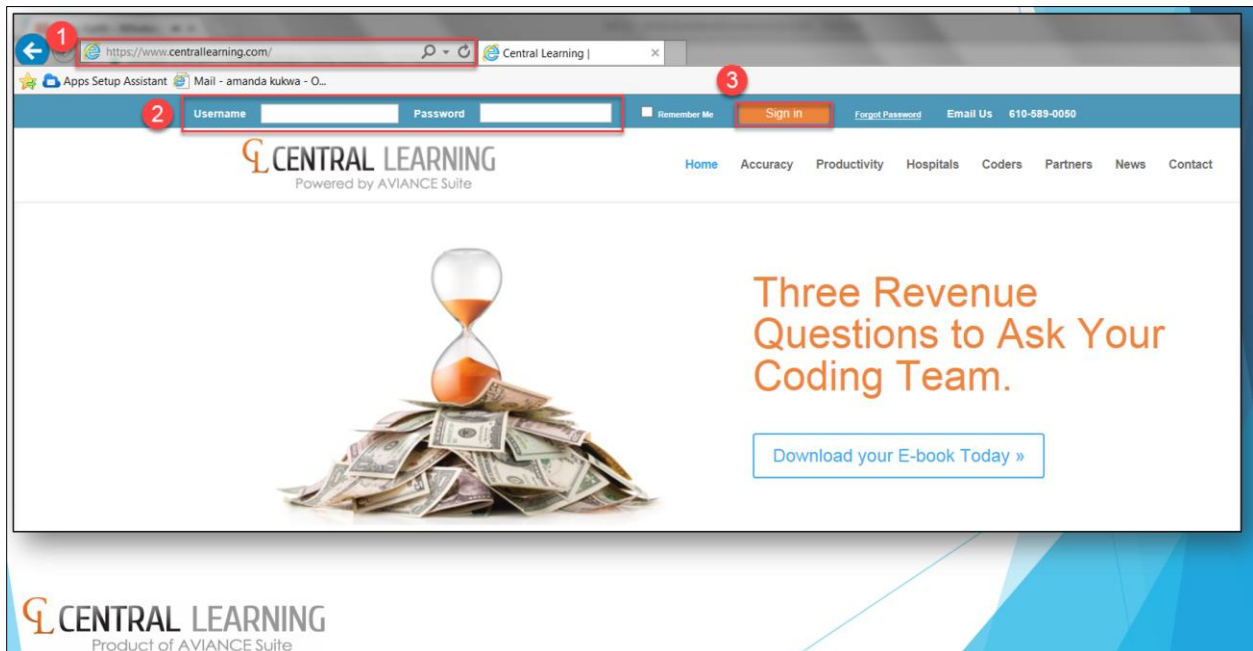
1
https://www.centrallearning.com/
Central Learning |
Apps Setup Assistant Mail - amanda kukwa - O...
2
Username Password
Remember Me
3
Sign in
Forgot Password Email Us 610-589-0050

CL CENTRAL LEARNING
Powered by AVIANCE Suite

Home Accuracy Productivity Hospitals Coders Partners News Contact

Three Revenue Questions to Ask Your Coding Team.

Download your E-book Today »

CL CENTRAL LEARNING
Product of AVIANCE Suite